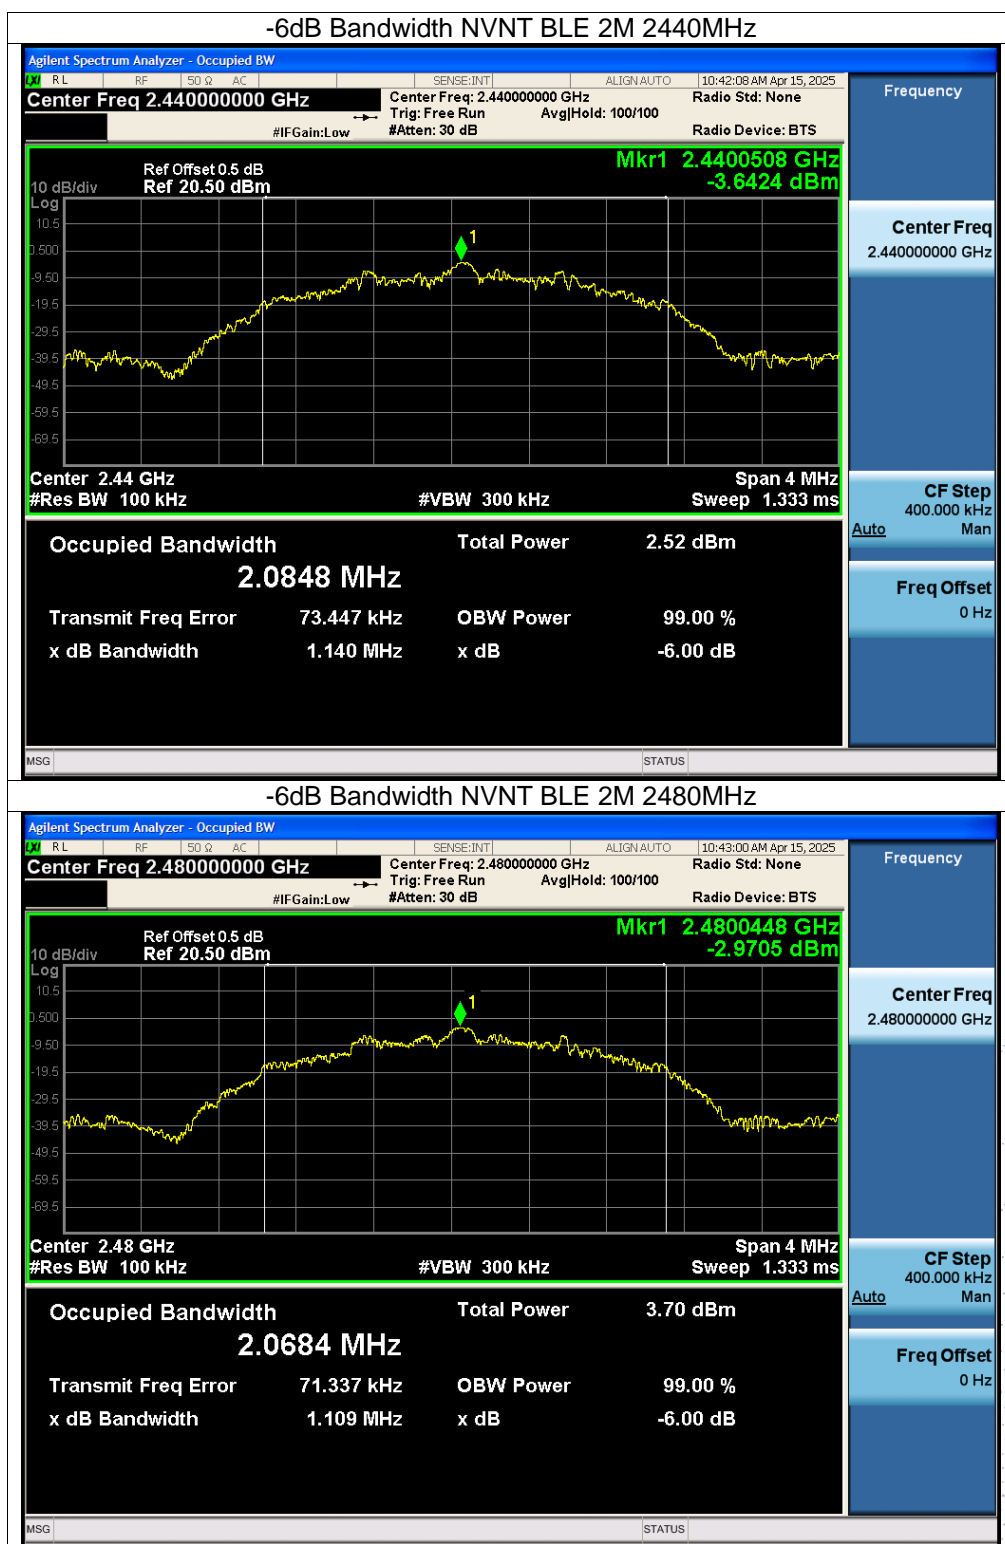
-6dB Bandwidth NVNT BLE 2M 2440MHz

Agilent Spectrum Analyzer - Occupied BW

RL RF 50 Ω AC SENSE:INT ALIGN AUTO 10:42:08 AM Apr 15, 2025

Center Freq 2.440000000 GHz

Center Freq: 2.440000000 GHz
Trig: Free Run Avg|Hold: 100/100
#IFGain:Low #Atten: 30 dB

Radio Std: None

Radio Device: BTS

Frequency

Ref Offset 0.5 dB
10 dB/div Ref 20.50 dBm

Mkr1 2.4400508 GHz
-3.6424 dBm

Log
10.5
0.500
-9.50
-19.5
-29.5
-39.5
-49.5
-59.5
-69.5

1

Center 2.44 GHz
#Res BW 100 kHz
#VBW 300 kHz
Span 4 MHz
Sweep 1.333 ms

Center Freq
2.440000000 GHz

CF Step
400.000 kHz
Auto Man

Freq Offset
0 Hz

Occupied Bandwidth
2.0848 MHz
Total Power 2.52 dBm

Transmit Freq Error 73.447 kHz
OBW Power 99.00 %

x dB Bandwidth 1.140 MHz
x dB -6.00 dB

MSG STATUS

-6dB Bandwidth NVNT BLE 2M 2480MHz

Agilent Spectrum Analyzer - Occupied BW

RL RF 50 Ω AC SENSE:INT ALIGN AUTO 10:43:00 AM Apr 15, 2025

Center Freq 2.480000000 GHz

Center Freq: 2.480000000 GHz
Trig: Free Run Avg|Hold: 100/100
#IFGain:Low #Atten: 30 dB

Radio Std: None

Radio Device: BTS

Frequency

Ref Offset 0.5 dB
10 dB/div Ref 20.50 dBm

Mkr1 2.4800448 GHz
-2.9705 dBm

Log
10.5
0.500
-9.50
-19.5
-29.5
-39.5
-49.5
-59.5
-69.5

1

Center 2.48 GHz
#Res BW 100 kHz
#VBW 300 kHz
Span 4 MHz
Sweep 1.333 ms

Center Freq
2.480000000 GHz

CF Step
400.000 kHz
Auto Man

Freq Offset
0 Hz

Occupied Bandwidth
2.0684 MHz
Total Power 3.70 dBm

Transmit Freq Error 71.337 kHz
OBW Power 99.00 %

x dB Bandwidth 1.109 MHz
x dB -6.00 dB

MSG STATUS